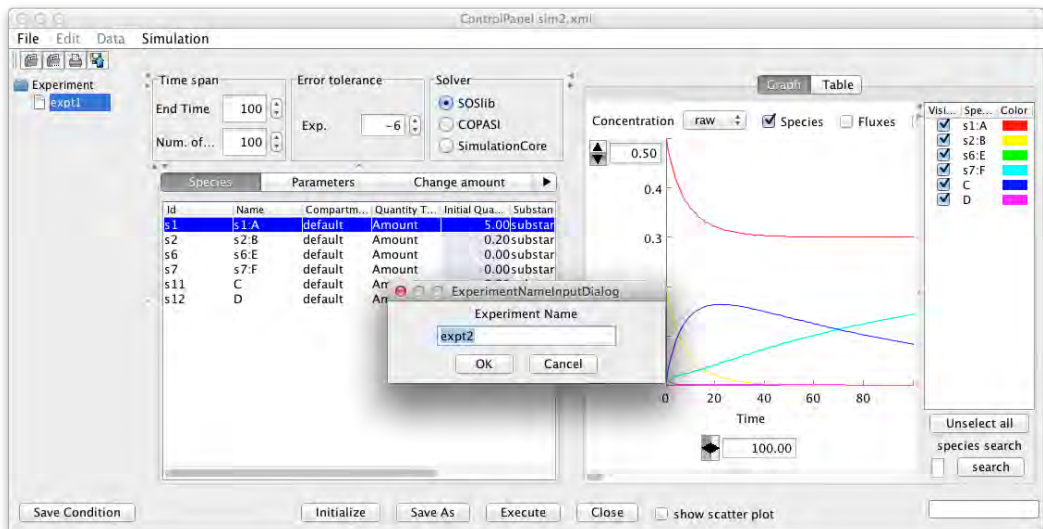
ControlPanel sim2.xml

File Edit Data Simulation

Experiment
expt1

Time span
End Time 100
Num. of... 100

Error tolerance
Exp. −6

Solver
SOSlib
COPASI
SimulationCore

Species Parameters Change amount

| Id | Name | Compartm... | Quantity T... | Initial Qua... | Substan |
|---|---|---|---|---|---|
| s1 | s1:A | default | Amount | 5.00 | substar |
| s2 | s2:B | default | Amount | 0.20 | substar |
| s6 | s6:E | default | Amount | 0.00 | substar |
| s7 | s7:F | default | Amount | 0.00 | substar |
| s11 | C | default | Am | | |
| s12 | D | default | Am | | |

Graph Table

Concentration raw Species Fluxes

0.50
0.4
0.3
0
20
40
60
80
Time
100.00

| Visi... | Spe... | Color |
|---|---|---|
| ☑ | s1:A | |
| ☑ | s2:B | |
| ☑ | s6:E | |
| ☑ | s7:F | |
| ☑ | C | |
| ☑ | D | |

Unselect all
species search
search

ExperimentNameInputDialog
Experiment Name
expt2
OK Cancel

Save Condition Initialize Save As Execute Close show scatter plot